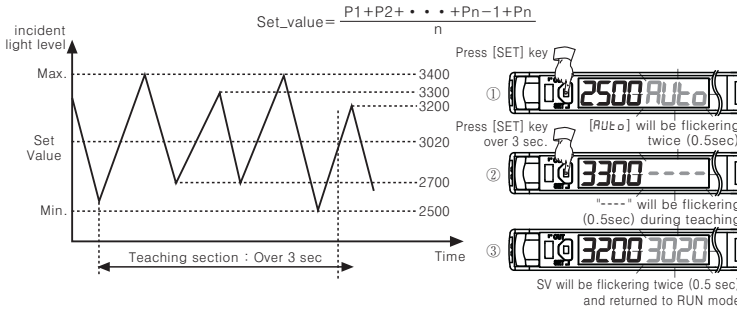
Set_value= $\frac{P1+P2+\cdot\cdot\cdot+Pn-1+Pn}{n}$

incident light level

Max.

Set Value

Min.

3400
3300
3200
3020
2700
2500

Teaching section : Over 3 sec

Time

Press [SET] key

①

2500 AUto

Press [SET] key over 3 sec.

[AUto] will be flickering twice (0.5sec)

②

3300 ----

"----" will be flickering (0.5sec) during teaching

③

3200 3020

SV will be flickering twice (0.5 sec) and returned to RUN mode